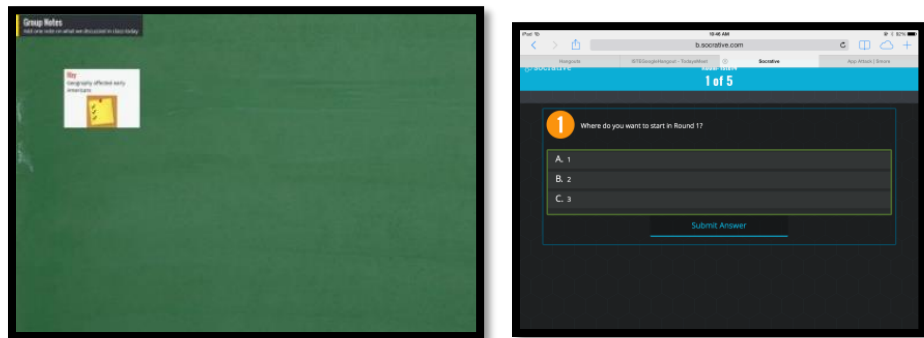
Group Notes
Add one note on what we discussed in class today

Ray
Geography affected early Americans

iPad
10:46 AM
82%
b.socrative.com
Hangouts
ISTEGoogleHangout - TodaysMeet
Socrative
App Attack | Snore
socrative
1 of 5

1 Where do you want to start in Round 1?

A. 1
B. 2
C. 3

Submit Answer